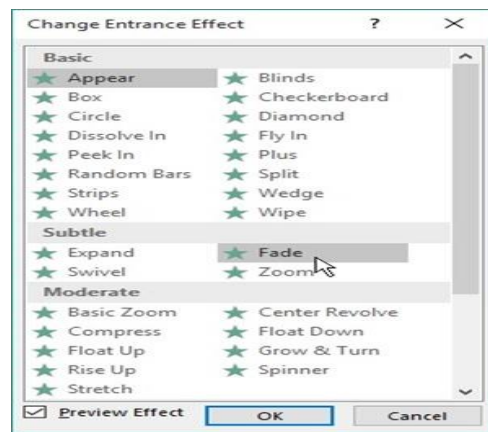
Change Entrance Effect ? ×

Basic

Appear
Box
Circle
Dissolve In
Peek In
Random Bars
Strips
Wheel

Blinds
Checkerboard
Diamond
Fly In
Plus
Split
Wedge
Wipe

Subtle

Expand
Swivel

Fade
Zoom

Moderate

Basic Zoom
Compress
Float Up
Rise Up
Stretch

Center Revolve
Float Down
Grow & Turn
Spinner

Preview Effect
OK
Cancel